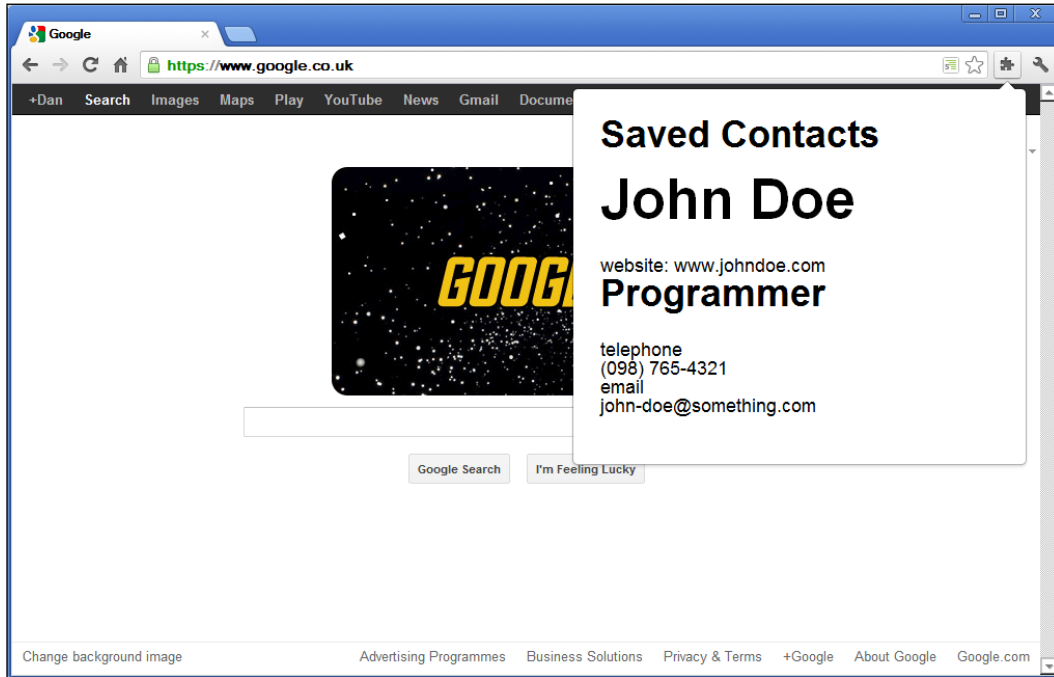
Google

https://www.google.co.uk

+Dan Search Images Maps Play YouTube News Gmail Docume

GOOG

Google Search I'm Feeling Lucky

Saved Contacts

John Doe

website: www.johndoe.com

Programmer

telephone
(098) 765-4321
email
john-doe@something.com

Change background image

Advertising Programmes Business Solutions Privacy & Terms +Google About Google Google.com